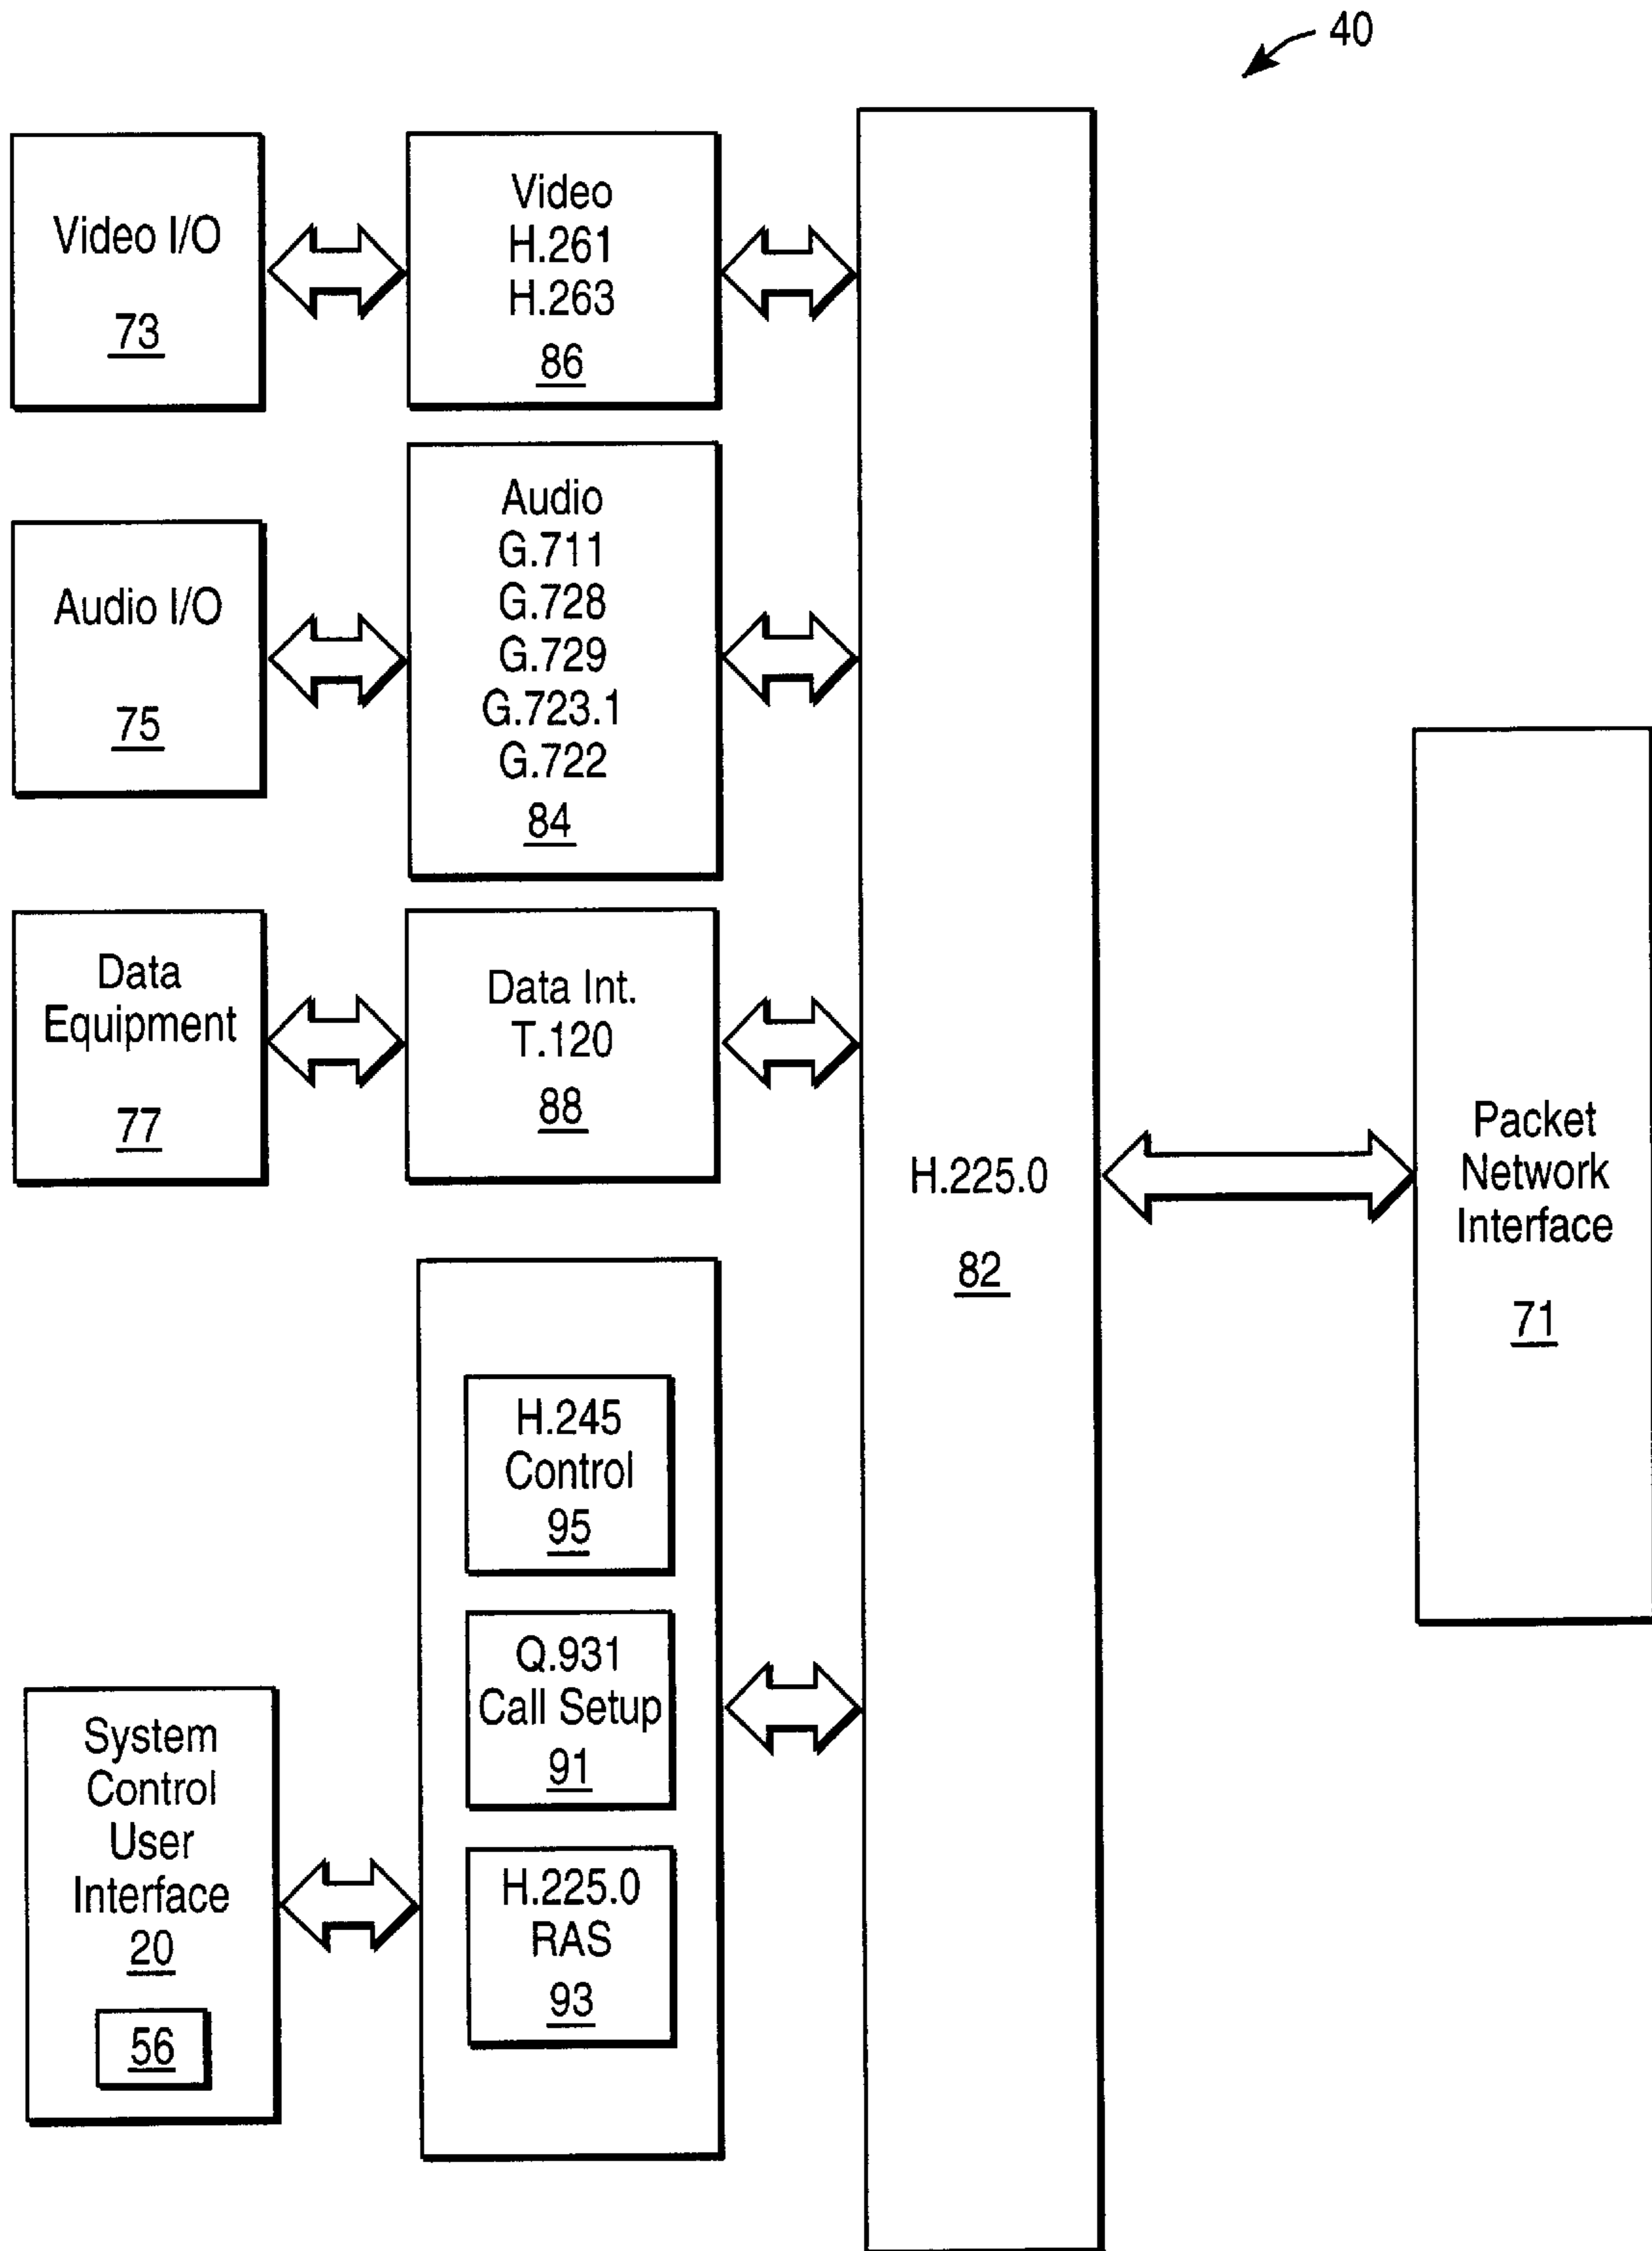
40

Video I/O
73

Video
H.261
H.263
86

Audio I/O
75

Audio
G.711
G.728
G.729
G.723.1
G.722
84

Data Equipment
77

Data Int.
T.120
88

H.225.0
82

Packet Network Interface
71

H.245 Control
95

Q.931 Call Setup
91

H.225.0 RAS
93

System Control User Interface
20

56